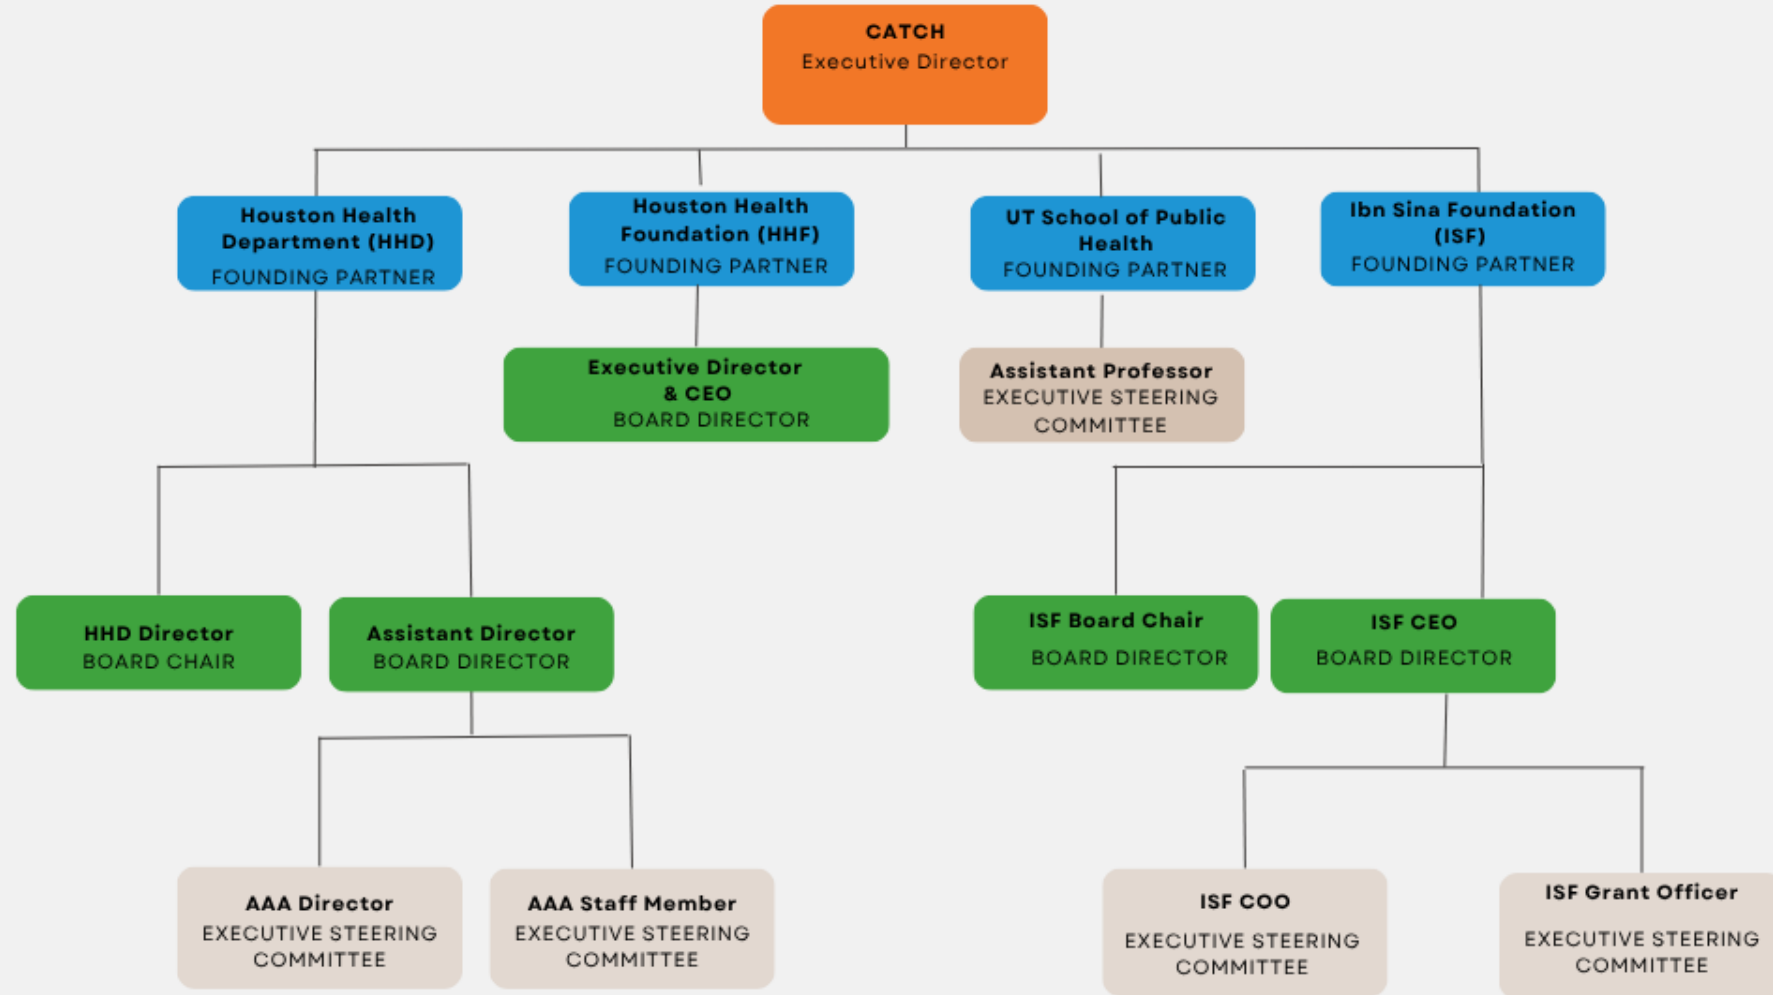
CATCH
Executive Director

Houston Health Department (HHD)
FOUNDING PARTNER

Houston Health Foundation (HHF)
FOUNDING PARTNER

UT School of Public Health
FOUNDING PARTNER

Ibn Sina Foundation (ISF)
FOUNDING PARTNER

Executive Director & CEO
BOARD DIRECTOR

Assistant Professor
EXECUTIVE STEERING COMMITTEE

HHD Director
BOARD CHAIR

Assistant Director
BOARD DIRECTOR

ISF Board Chair
BOARD DIRECTOR

ISF CEO
BOARD DIRECTOR

AAA Director
EXECUTIVE STEERING COMMITTEE

AAA Staff Member
EXECUTIVE STEERING COMMITTEE

ISF COO
EXECUTIVE STEERING COMMITTEE

ISF Grant Officer
EXECUTIVE STEERING COMMITTEE